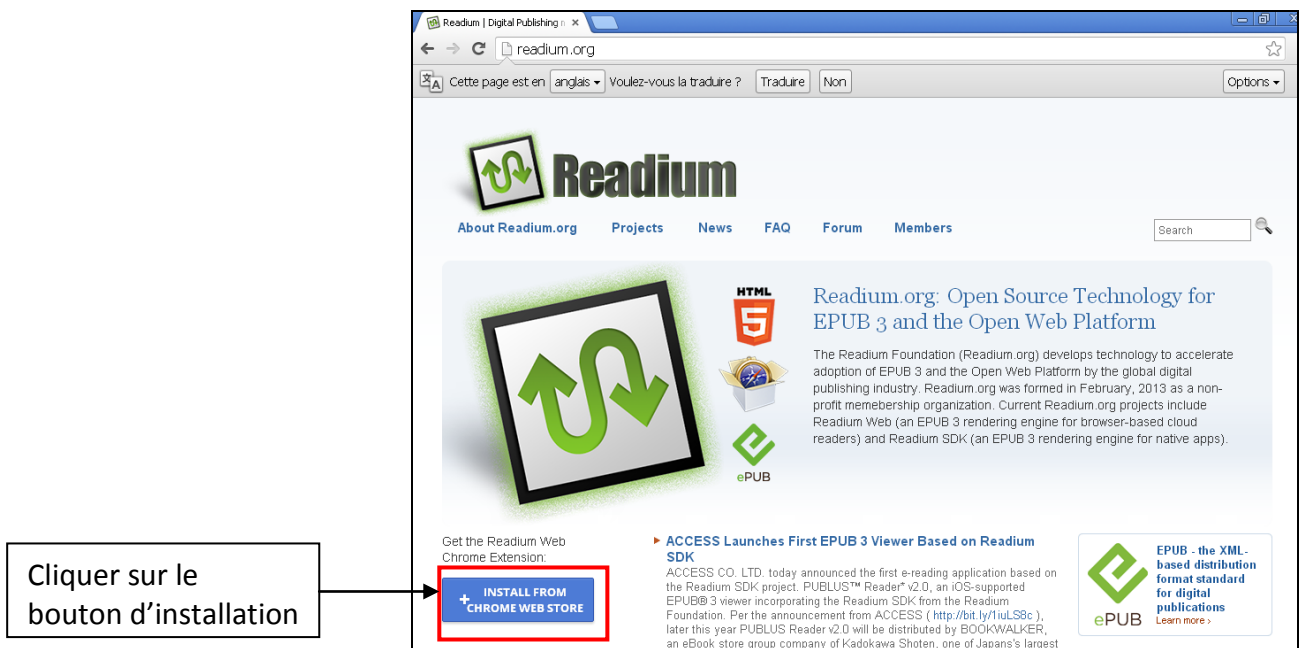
Readium | Digital Publishing n ×

readium.org

Cette page est en anglais Voulez-vous la traduire ? Traduire Non Options

Readium

About Readium.org Projects News FAQ Forum Members

Search

HTML 5

ePUB

Readium.org: Open Source Technology for EPUB 3 and the Open Web Platform

The Readium Foundation (Readium.org) develops technology to accelerate adoption of EPUB 3 and the Open Web Platform by the global digital publishing industry. Readium.org was formed in February, 2013 as a non-profit memebership organization. Current Readium.org projects include Readium Web (an EPUB 3 rendering engine for browser-based cloud readers) and Readium SDK (an EPUB 3 rendering engine for native apps).

Get the Readium Web Chrome Extension:

+ INSTALL FROM CHROME WEB STORE

Cliquer sur le bouton d'installation

ACCESS Launches First EPUB 3 Viewer Based on Readium SDK

ACCESS CO. LTD. today announced the first e-reading application based on the Readium SDK project. PUBLUS™ Reader* v2.0, an iOS-supported EPUB® 3 viewer incorporating the Readium SDK from the Readium Foundation. Per the announcement from ACCESS ( http://bit.ly/1iuLS8c ), later this year PUBLUS Reader v2.0 will be distributed by BOOKWALKER, an eBook store group company of Kadokawa Shoten, one of Japan's largest

ePUB

EPUB - the XML-based distribution format standard for digital publications
Learn more ›